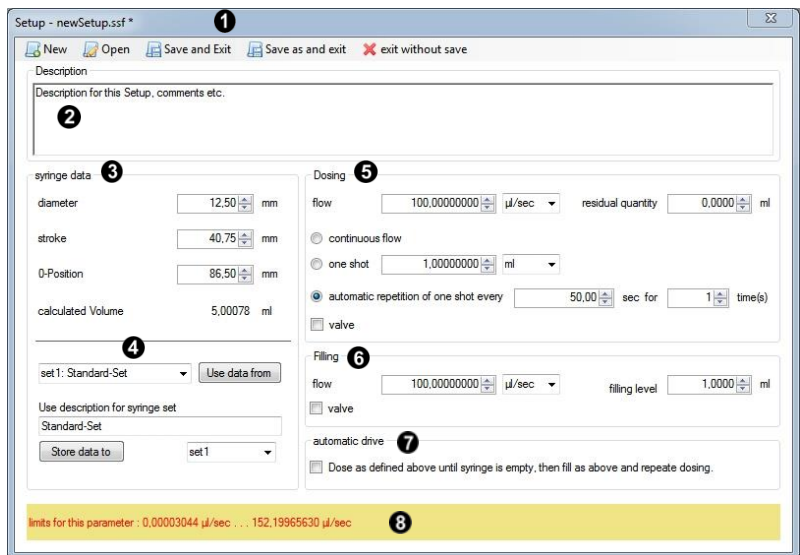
Setup - newSetup.ssf * ❶

New Open Save and Exit Save as and exit exit without save

Description

Description for this Setup, comments etc.

❷

syringe data ❸

diameter 12,50 mm

stroke 40,75 mm

0-Position 86,50 mm

calculated Volume 5,00078 ml

❹

set1: Standard-Set Use data from

Use description for syringe set

Standard-Set

Store data to set1

Dosing ❺

flow 100,00000000 µl/sec residual quantity 0,0000 ml

continuous flow

one shot 1,00000000 ml

automatic repetition of one shot every 50,00 sec for 1 time(s)

valve

Filling ❻

flow 100,00000000 µl/sec filling level 1,0000 ml

valve

automatic drive ❼

Dose as defined above until syringe is empty, then fill as above and repeate dosing.

limits for this parameter : 0,00003044 µl/sec . . . 152,19965630 µl/sec ❽